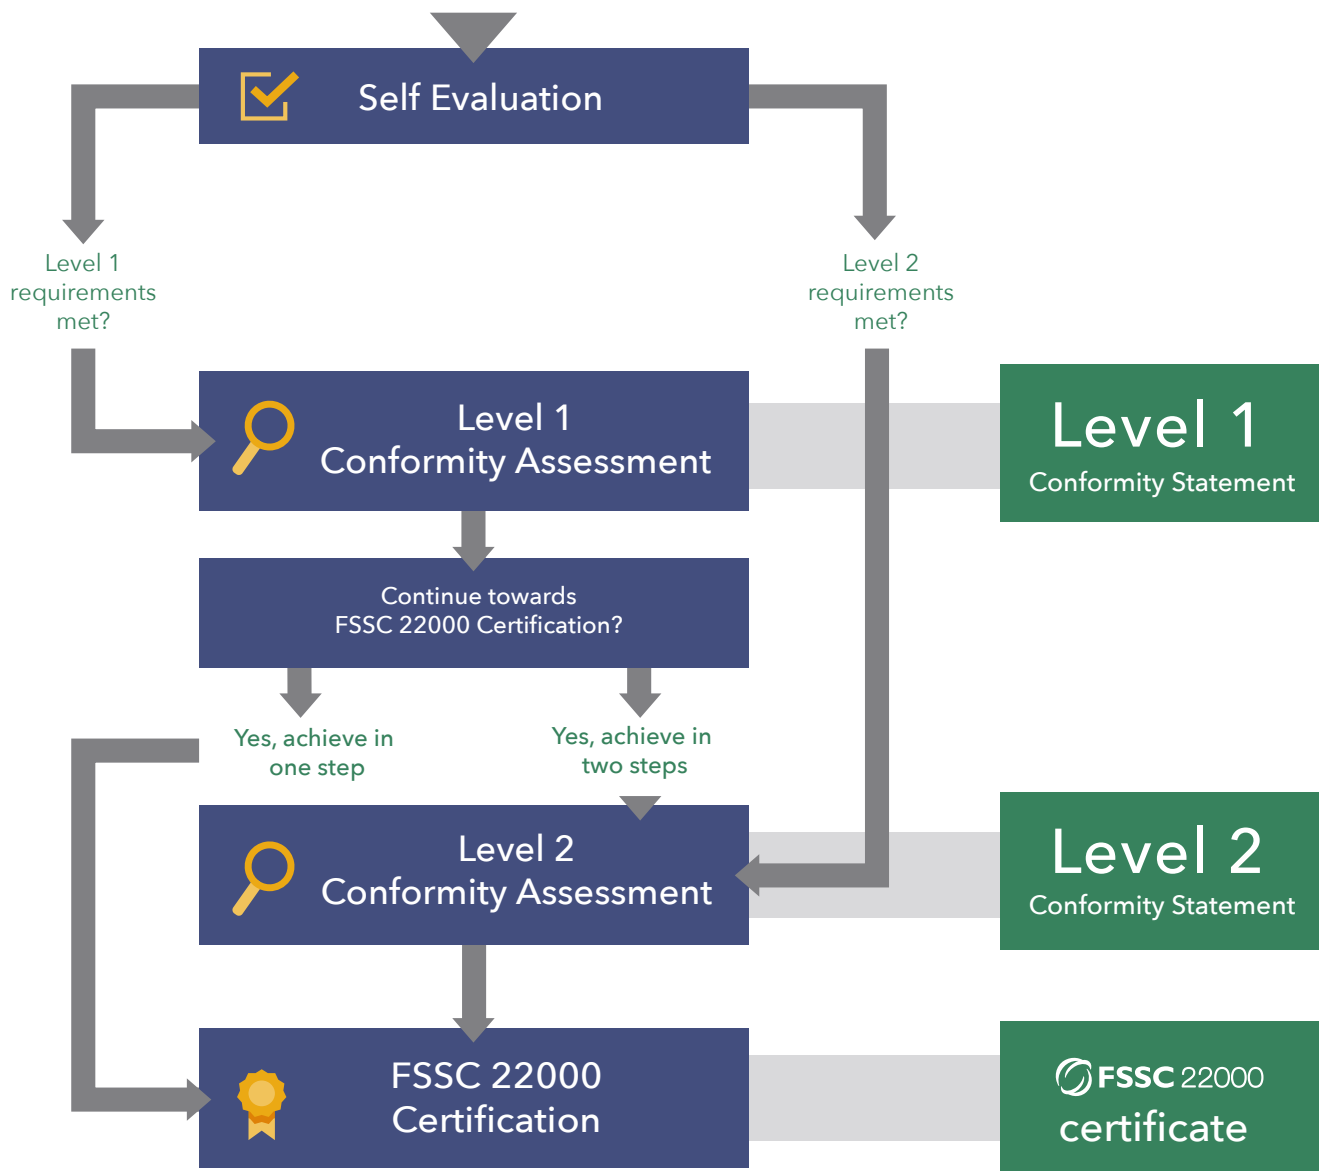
Self Evaluation

Level 1 requirements met?

Level 2 requirements met?

Level 1
Conformity Assessment

Level 1
Conformity Statement

Continue towards
FSSC 22000 Certification?

Yes, achieve in one step

Yes, achieve in two steps

Level 2
Conformity Assessment

Level 2
Conformity Statement

FSSC 22000
Certification

FSSC 22000
certificate